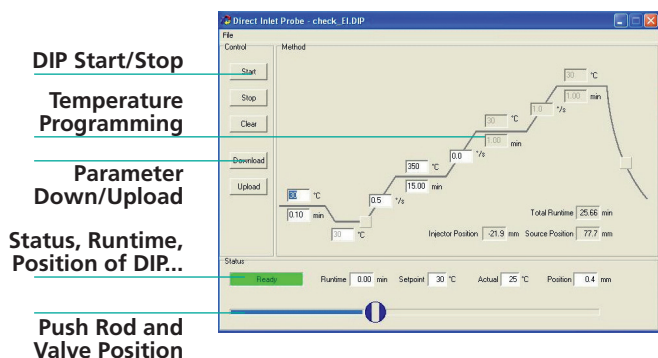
DIP Start/Stop

Temperature Programming

Parameter Down/Upload

Status, Runtime, Position of DIP...

Push Rod and Valve Position

Direct Inlet Probe - check_EI.DIP

File

Control

Start

Stop

Clear

Download

Upload

Method

30 °C

1.00 min

1.0 °/s

30 °C

1.00 min

0.0 °/s

350 °C

15.00 min

0.5 °/s

60 °C

0.10 min

30 °C

Total Runtime 25.66 min

Injector Position -21.9 mm Source Position 77.7 mm

Status

Ready

Runtime 0.00 min Setpoint 30 °C Actual 25 °C Position 0.4 mm